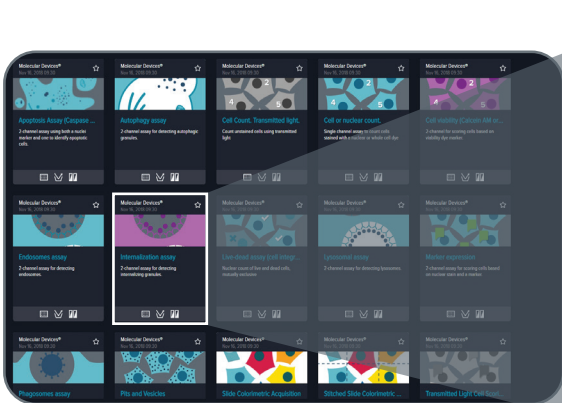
Molecular Devices®
Nov 16, 2018 09:30
Apoptosis Assay (Caspase ...
2-channel assay using both a nuclear marker and one to identify apoptotic cells.

Molecular Devices®
Nov 16, 2018 09:30
Autophagy assay
2-channel assay for detecting autophagic granules.

Molecular Devices®
Nov 16, 2018 09:30
Cell Count. Transmitted light.
Count unstained cells using transmitted light.

Molecular Devices®
Nov 16, 2018 09:30
Cell or nuclear count.
Single channel assay to count cells stained with a nuclear or whole cell dye.

Molecular Devices®
Nov 16, 2018 09:30
Cell viability (Calcein AM or...
2-channel assay for scoring cells based on viability dye marker.

Molecular Devices®
Nov 16, 2018 09:30
Endosomes assay
2-channel assay for detecting endosomes.

Molecular Devices®
Nov 16, 2018 09:30
Internalization assay
2-channel assay for detecting internalizing granules.

Molecular Devices®
Nov 16, 2018 09:30
Live dead assay (cell integr...
Nuclear count of live and dead cells, mutually exclusive.

Molecular Devices®
Nov 16, 2018 09:30
Lysosomal assay
2-channel assay for detecting lysosomes.

Molecular Devices®
Nov 16, 2018 09:30
Marker expression
2-channel assay for scoring cells based on nuclear stain and a marker.

Molecular Devices®
Nov 16, 2018 09:30
Phagosomes assay

Molecular Devices®
Nov 16, 2018 09:30
Pits and Vesicles

Molecular Devices®
Nov 16, 2018 09:30
Slide Colorimetric Acquisition

Molecular Devices®
Nov 16, 2018 09:30
Stitched Slide Colorimetric...

Molecular Devices®
Nov 16, 2018 09:30
Transmitted Light Cell Seg...